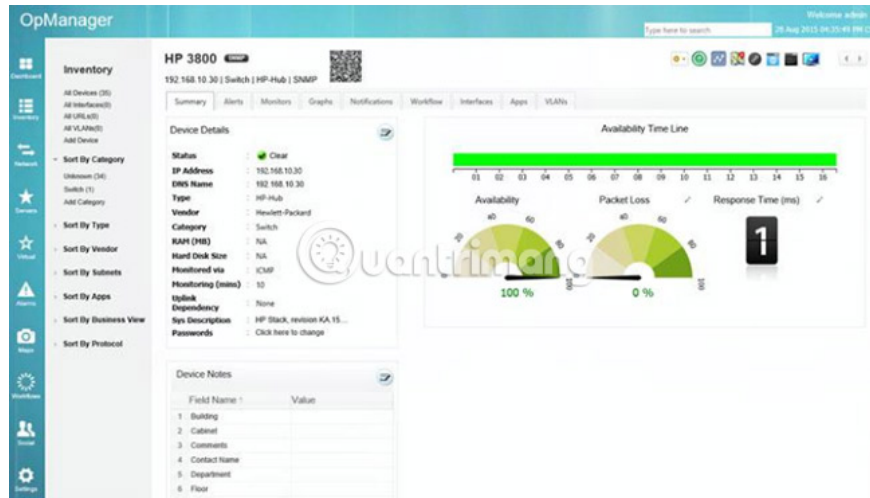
OpManager

Type here to search

Welcome admin
26 Aug 2015 04:35:49 PM

Dashboard
Inventory
Network
Servers
Virtual
Alarms
Maps
Workflows
Social
Settings

Inventory

All Devices (35)
All Interfaces(0)
All URLs(0)
All VLANs(0)
Add Device

Sort By Category
Unknown (34)
Switch (1)
Add Category

Sort By Type
Sort By Vendor
Sort By Subnets
Sort By Apps
Sort By Business View
Sort By Protocol

HP 3800 SNMP
192.168.10.30 | Switch | HP-Hub | SNMP

Summary | Alerts | Monitors | Graphs | Notifications | Workflow | Interfaces | Apps | VLANs

Device Details

| | |
|---|---|
| Status | : Clear |
| IP Address | : 192.168.10.30 |
| DNS Name | : 192.168.10.30 |
| Type | : HP-Hub |
| Vendor | : Hewlett-Packard |
| Category | : Switch |
| RAM (MB) | : NA |
| Hard Disk Size | : NA |
| Monitored via | : ICMP |
| Monitoring (mins) | : 10 |
| Uplink Dependency | : None |
| Sys Description | : HP Stack, revision KA 15... |
| Passwords | : Click here to change |

Availability Time Line

01 02 03 04 05 06 07 08 09 10 11 12 13 14 15 16

Availability
20 40 60 80 100
100 %

Packet Loss
20 40 60 80 100
0 %

Response Time (ms)
1

Device Notes

| | Field Name ↑ | Value |
|---|---|---|
| 1 | Building | |
| 2 | Cabinet | |
| 3 | Comments | |
| 4 | Contact Name | |
| 5 | Department | |
| 6 | Floor | |